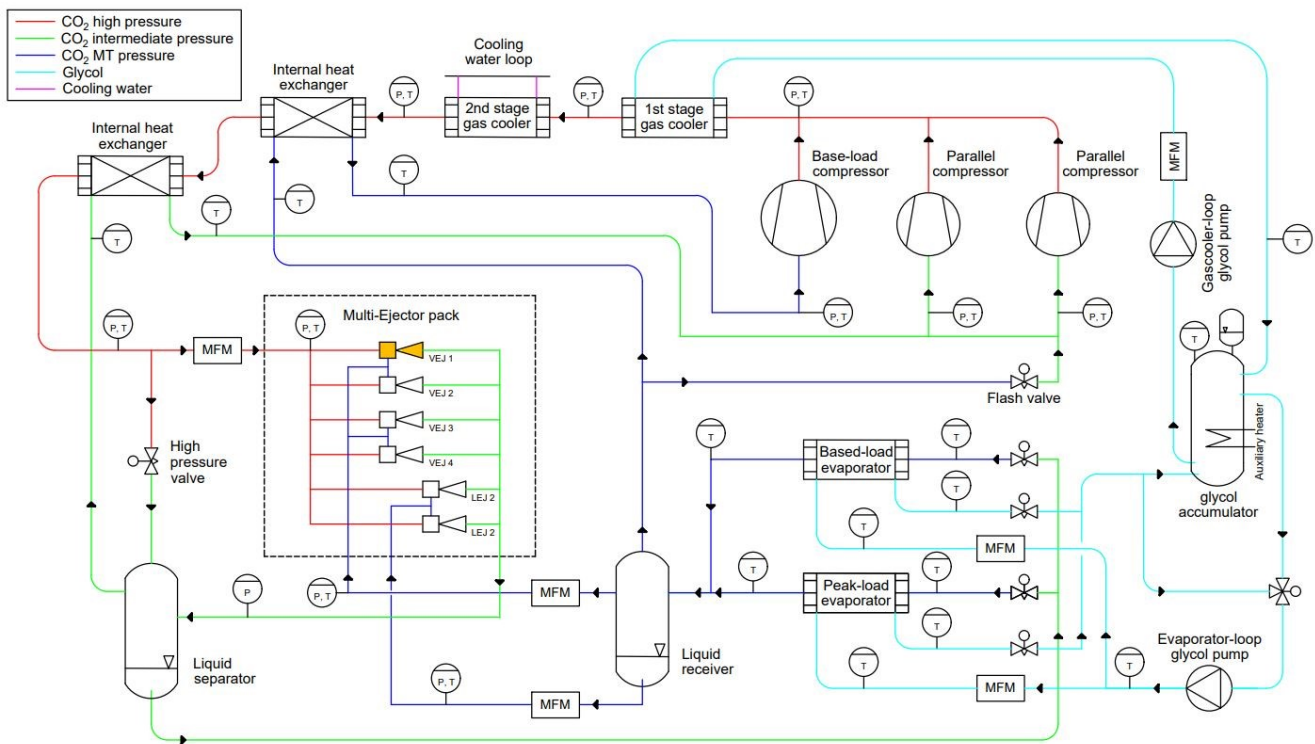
$CO_2$ high pressure
$CO_2$ intermediate pressure
$CO_2$ MT pressure
Glycol
Cooling water

Cooling water loop

Internal heat exchanger

P, T

2nd stage gas cooler

P, T

1st stage gas cooler

P, T

Internal heat exchanger

T

T

T

T

Base-load compressor

Parallel compressor

Parallel compressor

MFM

Gascooler-loop glycol pump

T

P, T

P, T

P, T

P, T

P, T

MFM

Multi-Ejector pack

VEJ 1
VEJ 2
VEJ 3
VEJ 4
LEJ 2
LEJ 2

Flash valve

T

T

High pressure valve

T

Based-load evaporator

T

T

Auxiliary heater

glycol accumulator

T

MFM

P

P, T

MFM

T

T

Peak-load evaporator

T

T

Liquid separator

Liquid receiver

T

T

Evaporator-loop glycol pump

P, T

MFM

MFM